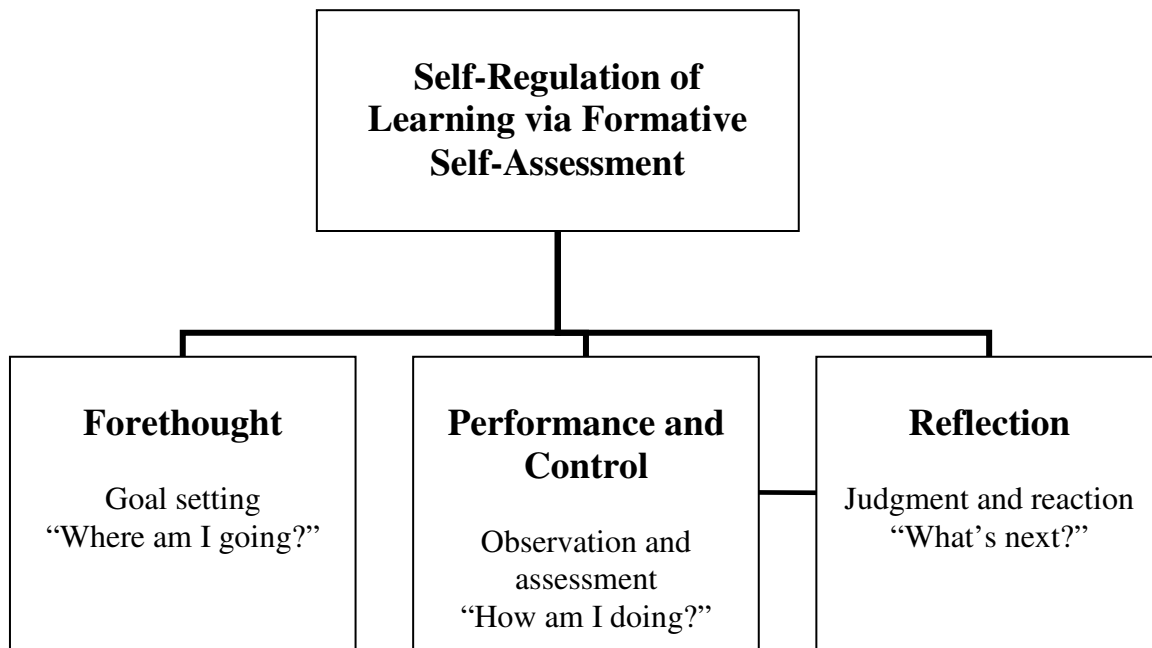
Self-Regulation of Learning via Formative Self-Assessment

Forethought

Goal setting
"Where am I going?"

Performance and Control

Observation and assessment
"How am I doing?"

Reflection

Judgment and reaction
"What's next?"